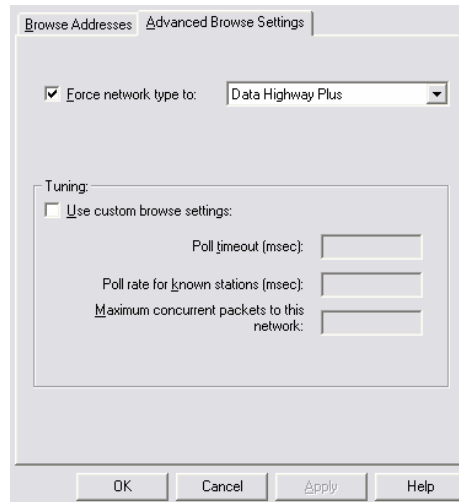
Browse Addresses | Advanced Browse Settings

Force network type to: Data Highway Plus

Tuning:

Use custom browse settings:

Poll timeout (msec):

Poll rate for known stations (msec):

Maximum concurrent packets to this network:

OK | Cancel | Apply | Help